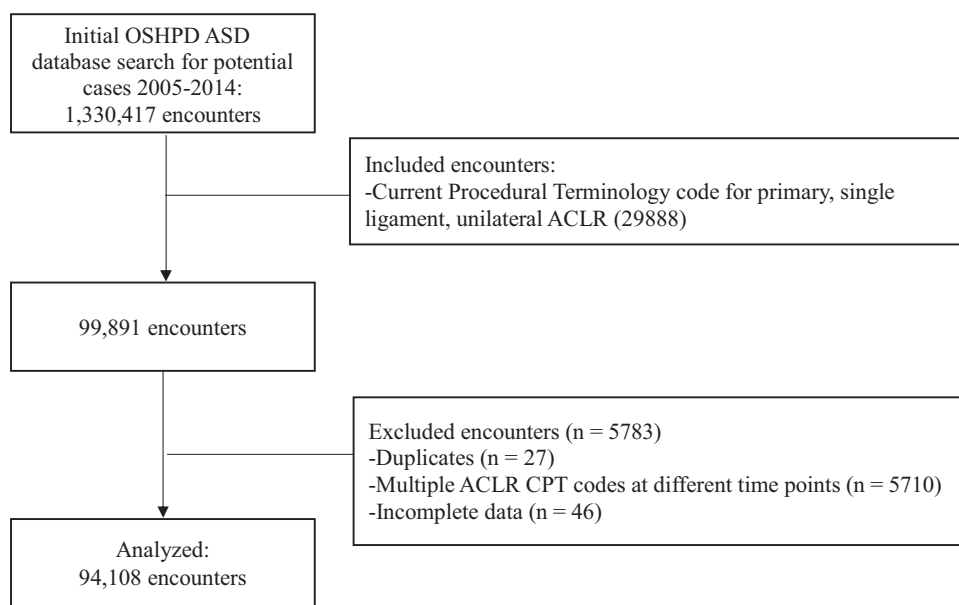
Initial OSHPD ASD database search for potential cases 2005-2014: 1,330,417 encounters

Included encounters:
-Current Procedural Terminology code for primary, single ligament, unilateral ACLR (29888)

99,891 encounters

Excluded encounters (n = 5783)
-Duplicates (n = 27)
-Multiple ACLR CPT codes at different time points (n = 5710)
-Incomplete data (n = 46)

Analyzed: 94,108 encounters